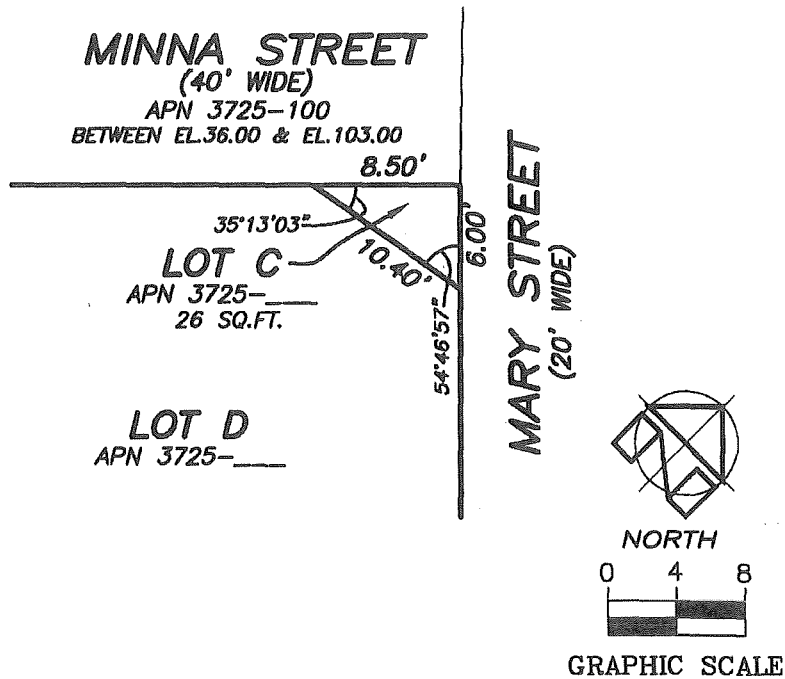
MINNA STREET
(40' WIDE)
APN 3725–100
BETWEEN EL.36.00 & EL.103.00

8.50'

35°13'03"

LOT C
APN 3725–___
26 SQ.FT.

10.40'

6.00'

54°46'57"

MARY STREET
(20' WIDE)

LOT D
APN 3725–___

NORTH

0 4 8

GRAPHIC SCALE